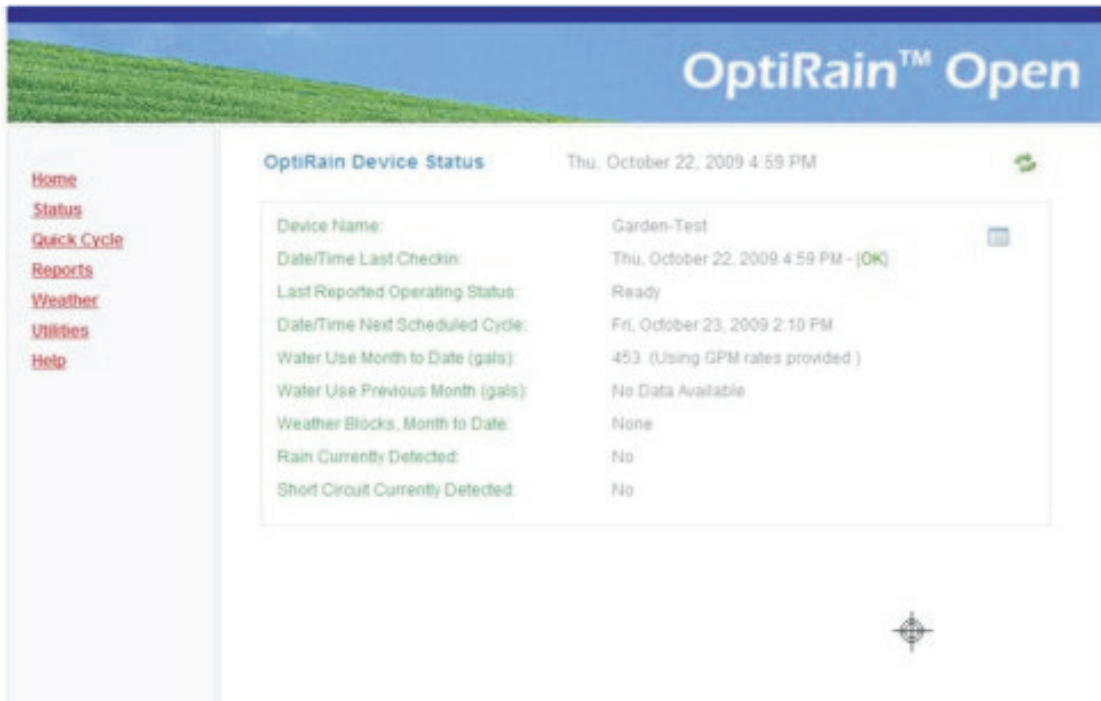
OptiRain™ Open

Home
Status
Quick Cycle
Reports
Weather
Utilities
Help

OptiRain Device Status Thu, October 22, 2009 4:59 PM

| | |
|---|---|
| Device Name: | Garden-Test |
| Date/Time Last Checkin: | Thu, October 22, 2009 4:59 PM - [OK] |
| Last Reported Operating Status: | Ready |
| Date/Time Next Scheduled Cycle: | Fri, October 23, 2009 2:10 PM |
| Water Use Month to Date (gals): | 453 (Using GPM rates provided ) |
| Water Use Previous Month (gals): | No Data Available |
| Weather Blocks, Month to Date: | None |
| Rain Currently Detected: | No |
| Short Circuit Currently Detected: | No |